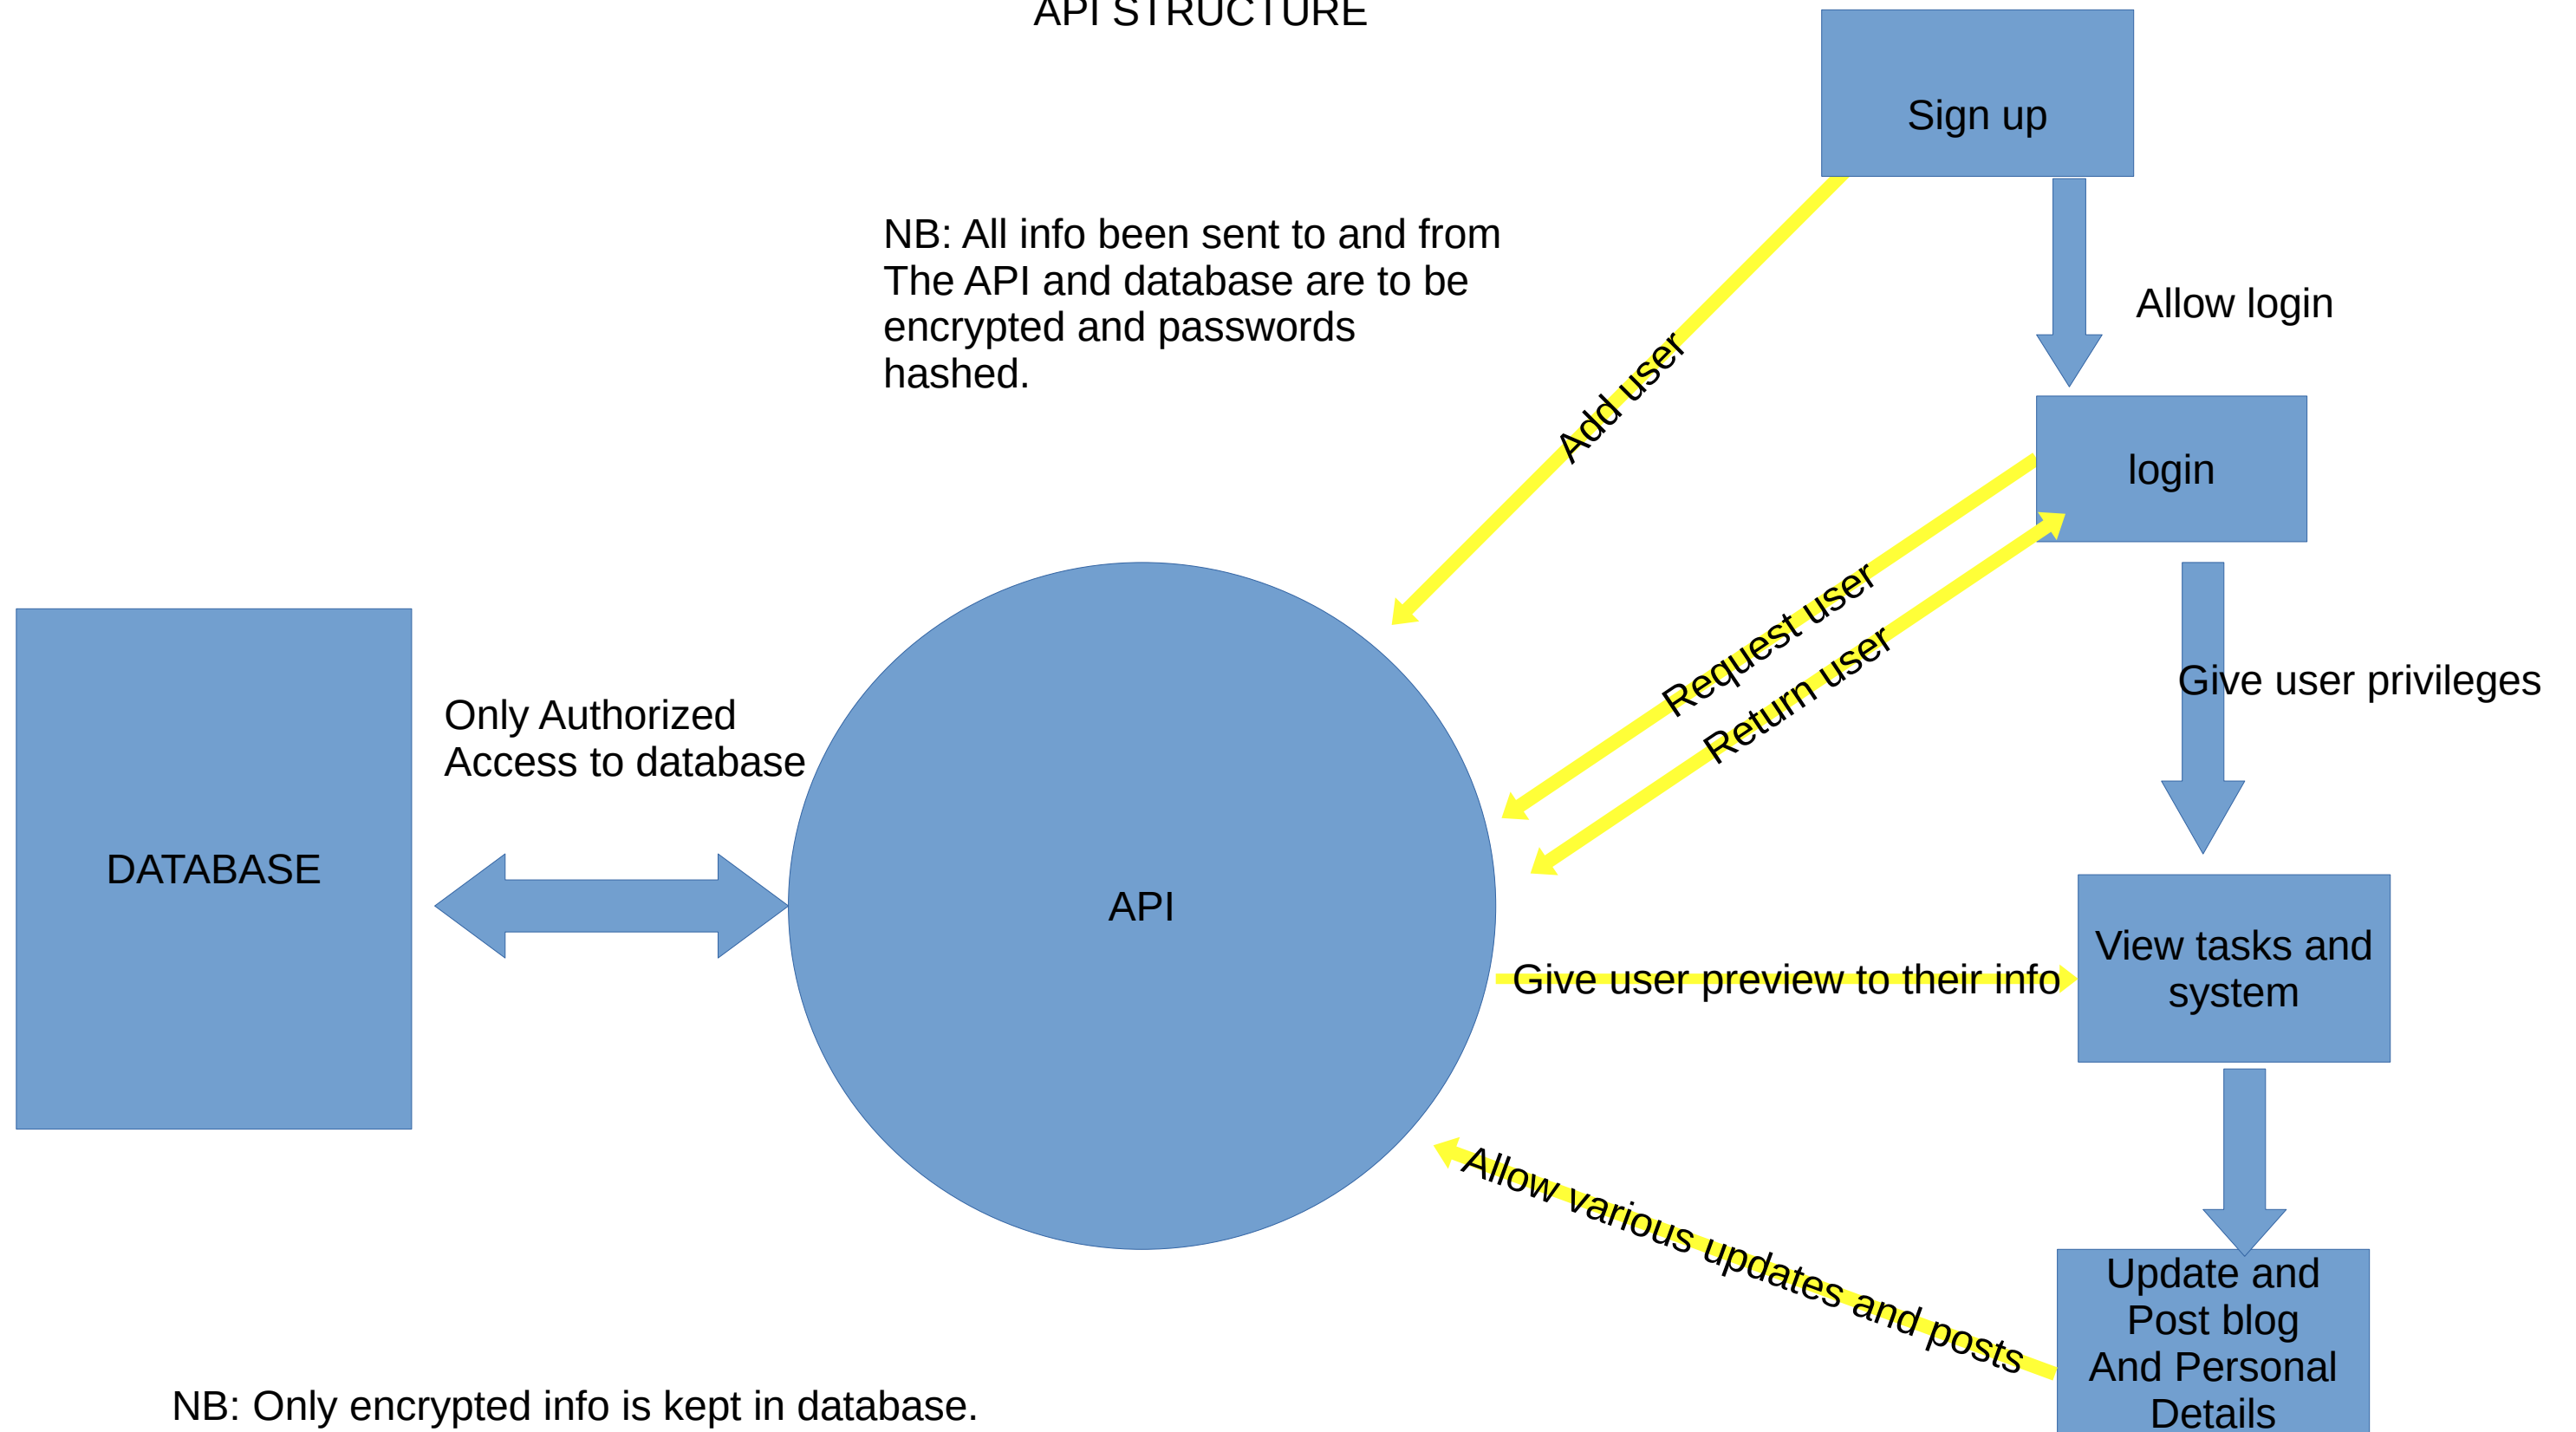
API STRUCTURE

Sign up

NB: All info been sent to and from The API and database are to be encrypted and passwords hashed.

Allow login

Add user

login

Request user

Return user

Give user privileges

DATABASE

Only Authorized Access to database

API

Give user preview to their info

View tasks and system

Allow various updates and posts

Update and Post blog And Personal Details

NB: Only encrypted info is kept in database.